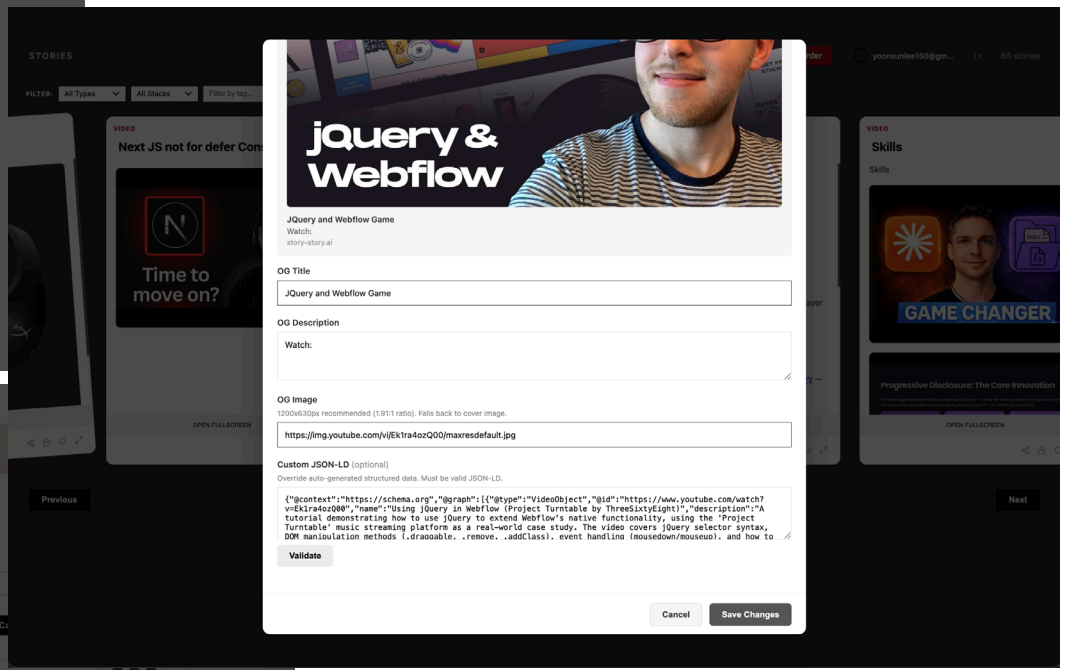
STORIES

FILTER: All Types All Stacks Filter by tag...

yoonsunlee150@gm... 65 stories

VIDEO

Next JS not for defer Cons

Time to move on?

OPEN FULLSCREEN

VIDEO

Skills

Skills

GAME CHANGER

Progressive Disclosure: The Core Innovation

OPEN FULLSCREEN

Previous

Next

jQuery & Webflow

JQuery and Webflow Game

Watch:

story-story.ai

OG Title

JQuery and Webflow Game

OG Description

Watch:

OG Image

1200x630px recommended (1.91:1 ratio). Falls back to cover image.

https://img.youtube.com/vi/Ek1ra4ozQ00/maxresdefault.jpg

Custom JSON-LD (optional)

Override auto-generated structured data. Must be valid JSON-LD.

{"@context":"https://schema.org","@graph":[{"@type":"VideoObject","@id":"https://www.youtube.com/watch?v=Ek1ra4ozQ00","name":"Using jQuery in Webflow (Project Turntable by ThreeSixtyEight)","description":"A tutorial demonstrating how to use jQuery to extend Webflow's native functionality, using the 'Project Turntable' music streaming platform as a real-world case study. The video covers jQuery selector syntax, DOM manipulation methods (.draggable, .remove, .addClass), event handling (mousedown/mouseup), and how to

Validate

Cancel

Save Changes